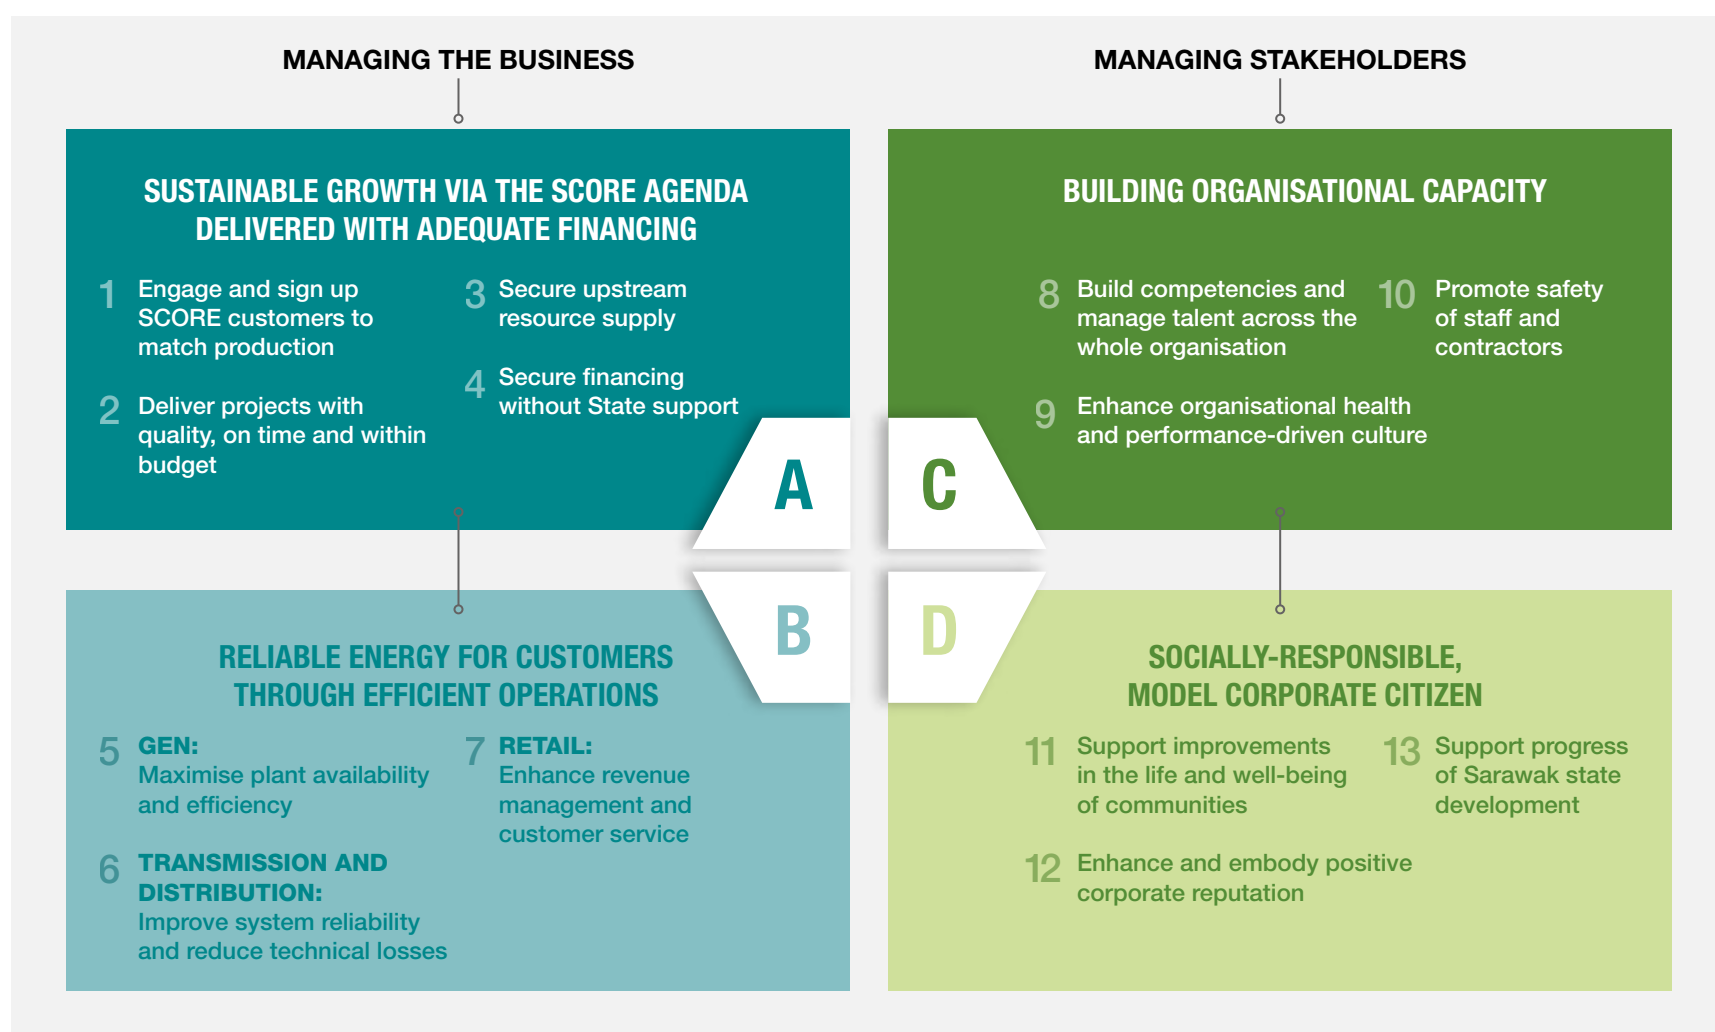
MANAGING THE BUSINESS

MANAGING STAKEHOLDERS

SUSTAINABLE GROWTH VIA THE SCORE AGENDA DELIVERED WITH ADEQUATE FINANCING

1 Engage and sign up SCORE customers to match production

2 Deliver projects with quality, on time and within budget

3 Secure upstream resource supply

4 Secure financing without State support

BUILDING ORGANISATIONAL CAPACITY

8 Build competencies and manage talent across the whole organisation

9 Enhance organisational health and performance-driven culture

10 Promote safety of staff and contractors

A

C

B

D

RELIABLE ENERGY FOR CUSTOMERS THROUGH EFFICIENT OPERATIONS

5 GEN: Maximise plant availability and efficiency

6 TRANSMISSION AND DISTRIBUTION: Improve system reliability and reduce technical losses

7 RETAIL: Enhance revenue management and customer service

SOCIALLY-RESPONSIBLE, MODEL CORPORATE CITIZEN

11 Support improvements in the life and well-being of communities

12 Enhance and embody positive corporate reputation

13 Support progress of Sarawak state development